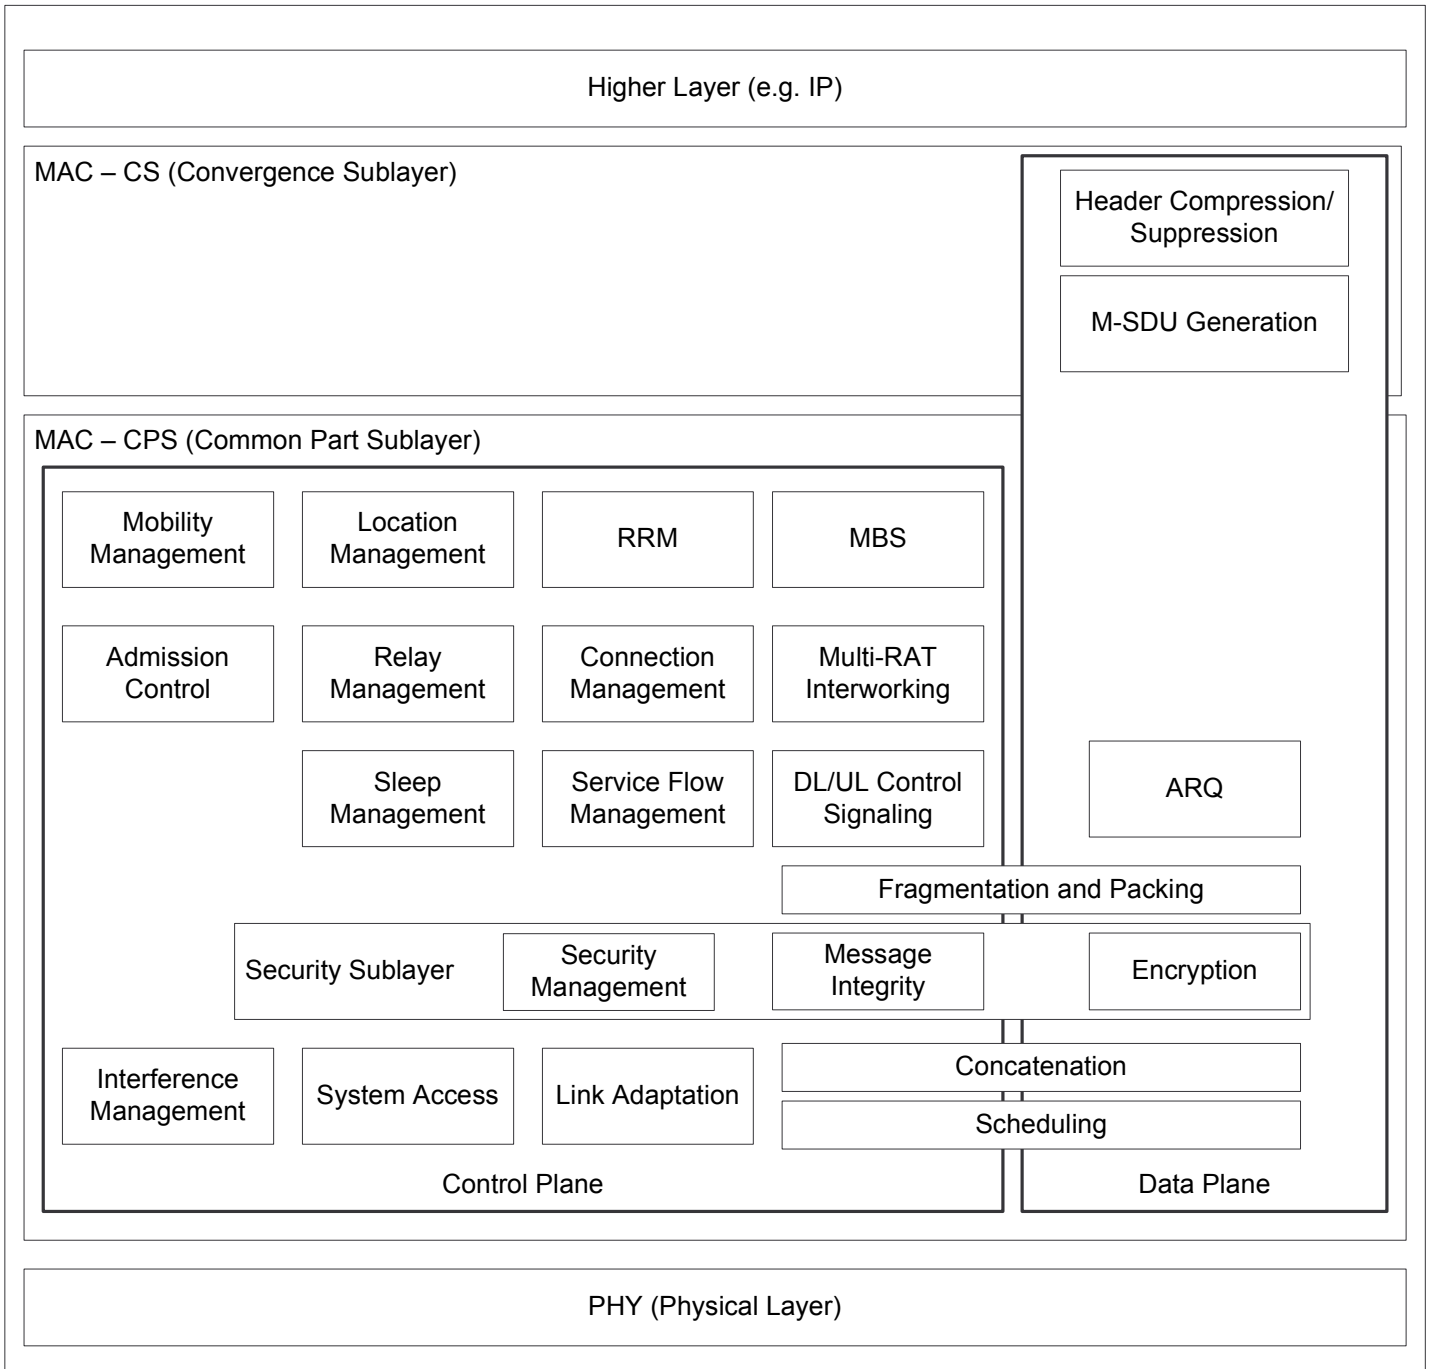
Higher Layer (e.g. IP)

MAC – CS (Convergence Sublayer)

Header Compression/ Suppression

M-SDU Generation

MAC – CPS (Common Part Sublayer)

Mobility Management

Location Management

RRM

MBS

Admission Control

Relay Management

Connection Management

Multi-RAT Interworking

Sleep Management

Service Flow Management

DL/UL Control Signaling

ARQ

Fragmentation and Packing

Security Sublayer

Security Management

Message Integrity

Encryption

Interference Management

System Access

Link Adaptation

Concatenation

Scheduling

Control Plane

Data Plane

PHY (Physical Layer)